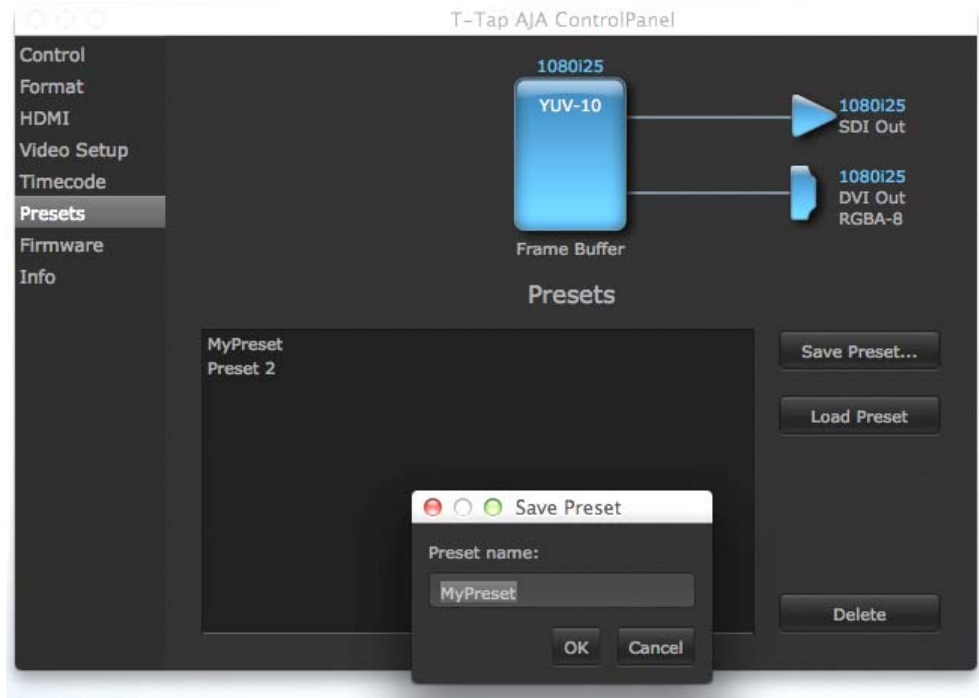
T-Tap AJA ControlPanel

Control
Format
HDMI
Video Setup
Timecode
Presets
Firmware
Info

1080i25
YUV-10
Frame Buffer

1080i25
SDI Out

1080i25
DVI Out
RGBA-8

Presets

MyPreset
Preset 2

Save Preset...
Load Preset
Delete

Save Preset
Preset name:
MyPreset
OK
Cancel